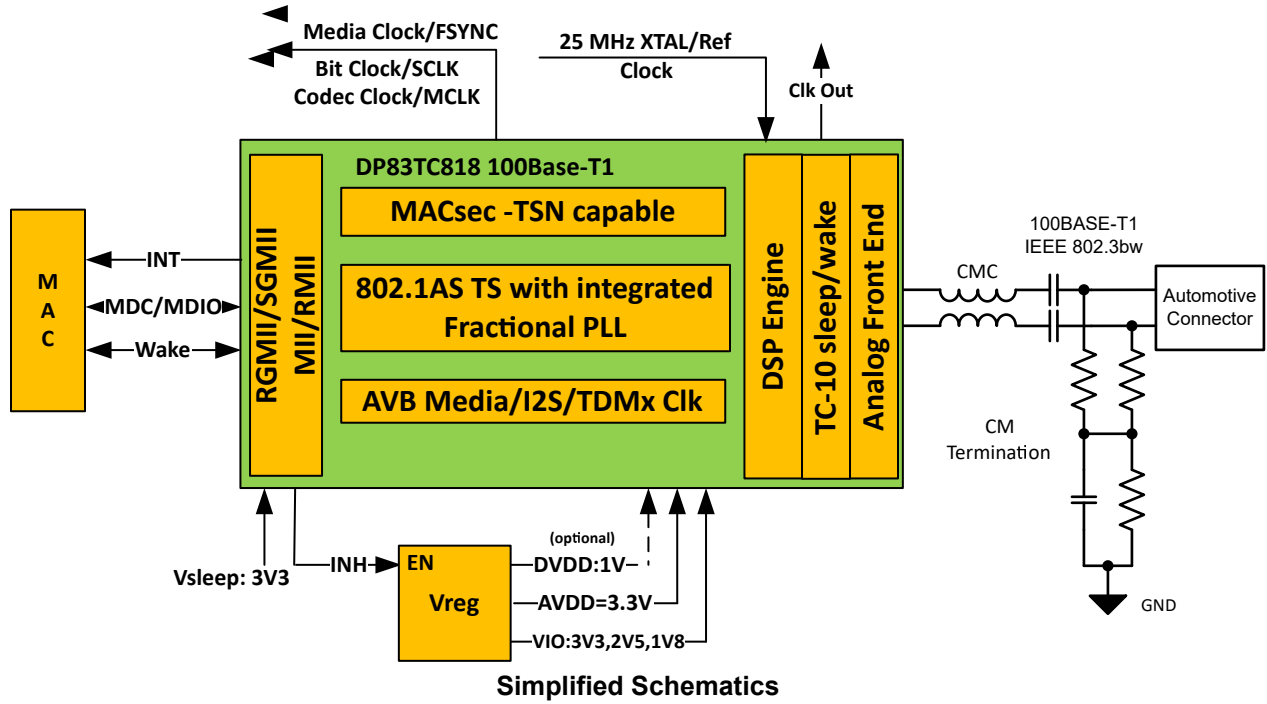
Media Clock/FSYNC
Bit Clock/SCLK
Codec Clock/MCLK
25 MHz XTAL/Ref Clock
Clk Out
DP83TC818 100Base-T1
MACsec -TSN capable
802.1AS TS with integrated Fractional PLL
AVB Media/I2S/TDMx Clk
RGMII/SGMII MII/RMII
DSP Engine
TC-10 sleep/wake
Analog Front End
M A C
INT
MDC/MDIO
Wake
100BASE-T1
IEEE 802.3bw
CMC
Automotive Connector
CM Termination
GND
Vsleep: 3V3
INH
EN
Vreg
(optional)
DVDD:1V
AVDD=3.3V
VIO:3V3,2V5,1V8
Simplified Schematics